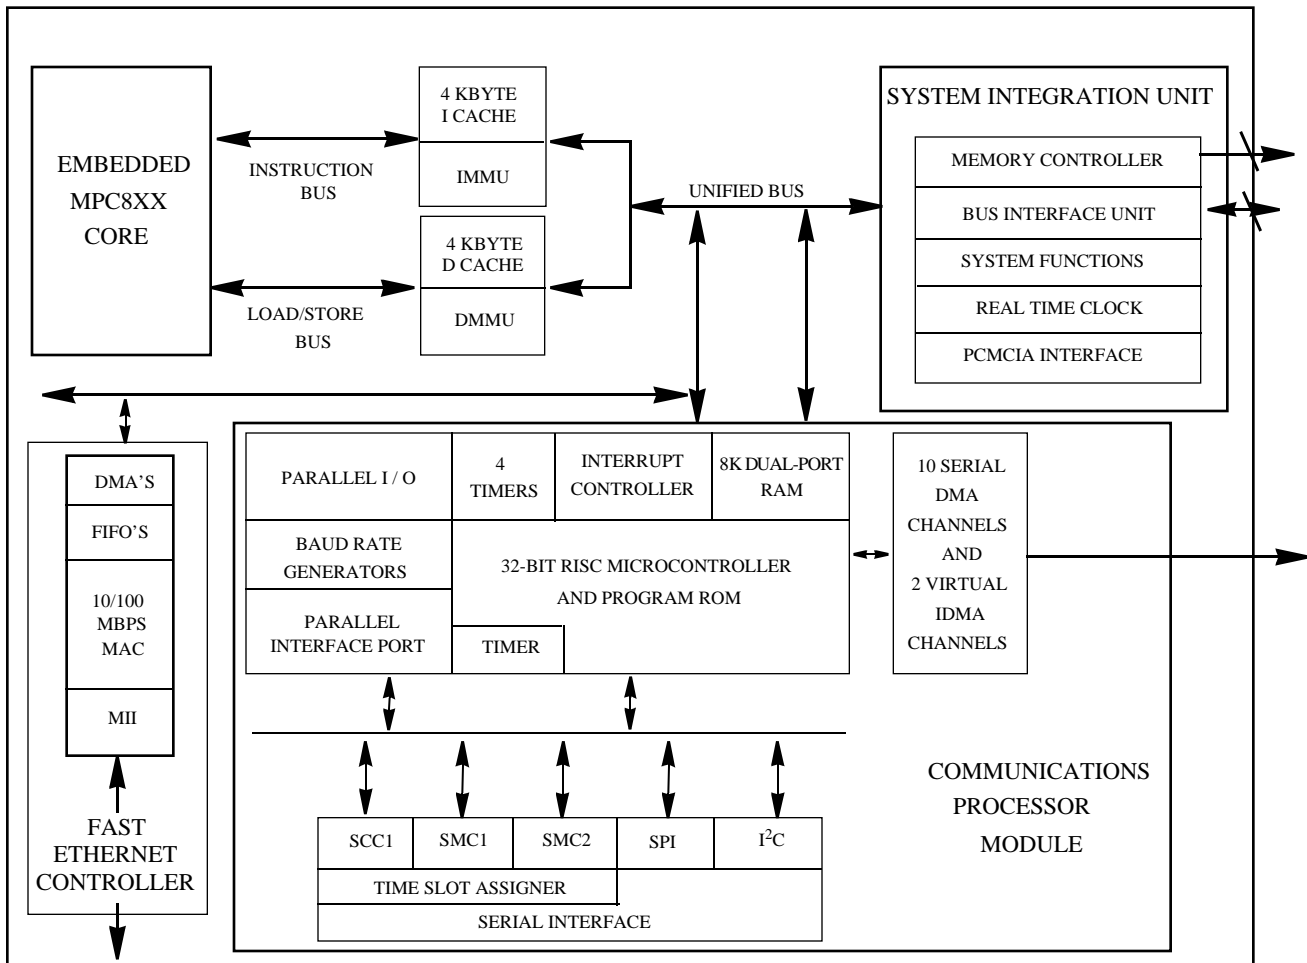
EMBEDDED MPC8XX CORE

INSTRUCTION BUS

LOAD/STORE BUS

4 KBYTE I CACHE

IMMU

4 KBYTE D CACHE

DMMU

UNIFIED BUS

SYSTEM INTEGRATION UNIT

MEMORY CONTROLLER

BUS INTERFACE UNIT

SYSTEM FUNCTIONS

REAL TIME CLOCK

PCMCIA INTERFACE

DMA'S

FIFO'S

10/100 MBPS MAC

MII

FAST ETHERNET CONTROLLER

PARALLEL I / O

4 TIMERS

INTERRUPT CONTROLLER

8K DUAL-PORT RAM

BAUD RATE GENERATORS

32-BIT RISC MICROCONTROLLER AND PROGRAM ROM

PARALLEL INTERFACE PORT

TIMER

10 SERIAL DMA CHANNELS AND 2 VIRTUAL IDMA CHANNELS

COMMUNICATIONS PROCESSOR MODULE

SCC1

SMC1

SMC2

SPI

$I^2C$

TIME SLOT ASSIGNER

SERIAL INTERFACE